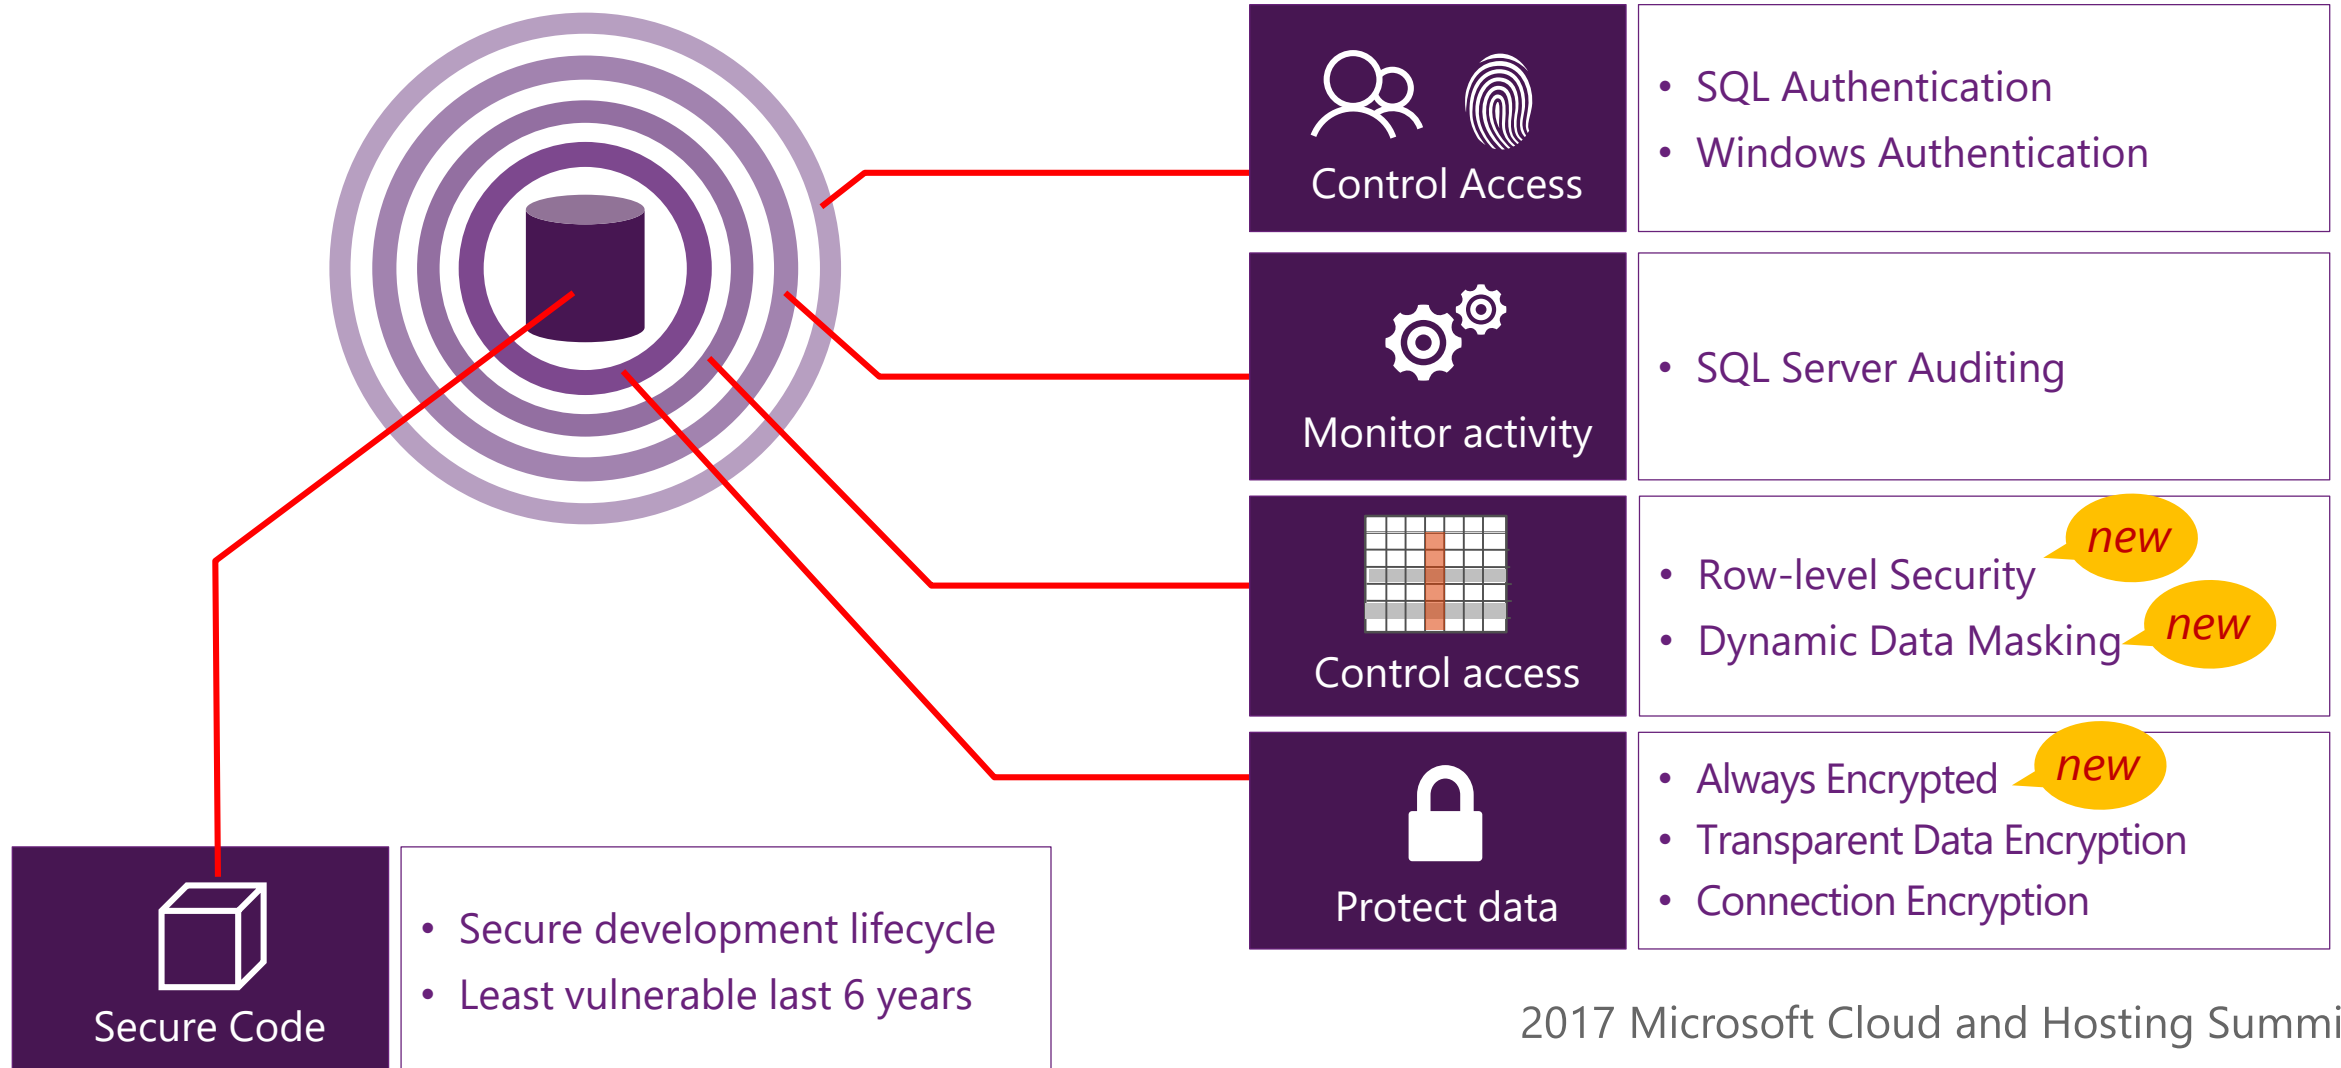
Control Access

- SQL Authentication
- Windows Authentication

Monitor activity

- SQL Server Auditing

Control access

- Row-level Security new
- Dynamic Data Masking new

Protect data

- Always Encrypted new
- Transparent Data Encryption
- Connection Encryption

Secure Code

- Secure development lifecycle
- Least vulnerable last 6 years

2017 Microsoft Cloud and Hosting Summi